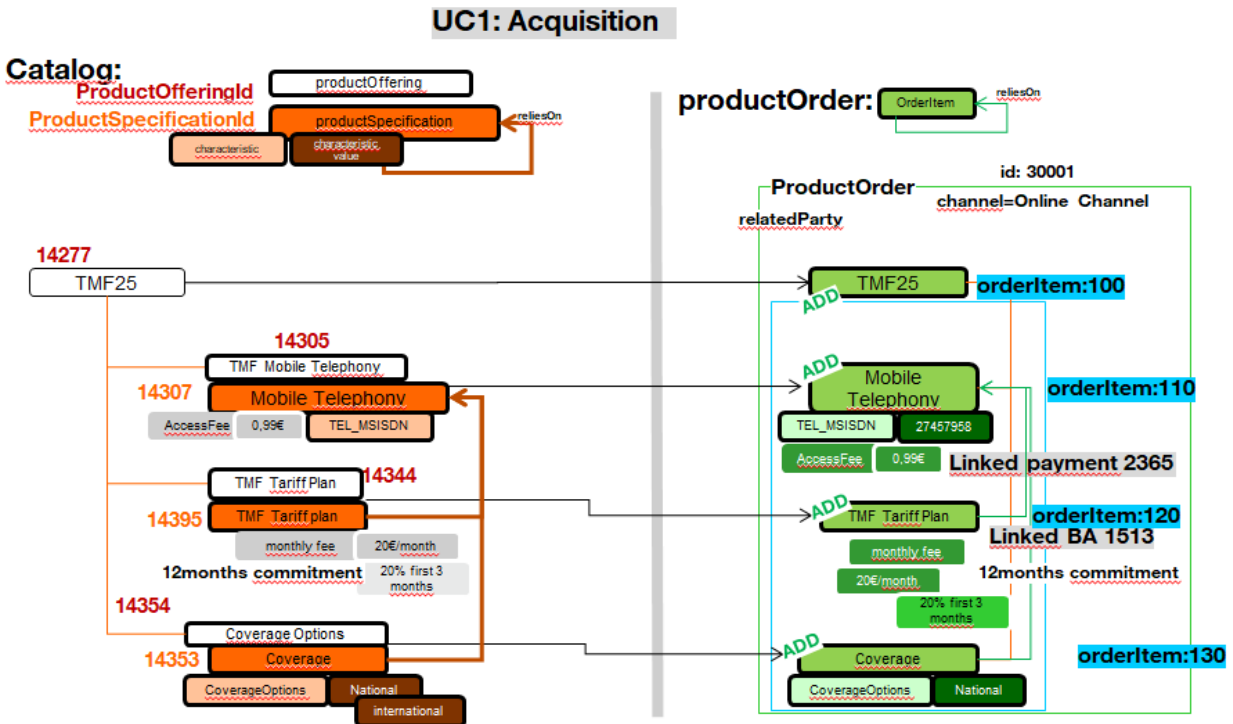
UC1: Acquisition

Catalog:
ProductOfferingId
ProductSpecificationId
productOffering
productSpecification
reliesOn
characteristic
characteristic value

productOrder:
OrderItem
reliesOn

id: 30001
ProductOrder
channel=Online Channel
relatedParty

14277
TMF25

TMF25
ADD
orderItem:100

14305
TMF Mobile Telephony
14307
Mobile Telephony
AccessFee
0,99€
TEL_MSISDN

ADD
Mobile Telephony
orderItem:110
TEL_MSISDN
27457958
AccessFee
0,99€
Linked payment 2365

TMF Tariff Plan
14344
14395
TMF Tariff plan
monthly fee
20€/month
12months commitment
20% first 3 months

ADD
TMF Tariff Plan
orderItem:120
Linked BA 1513
monthly fee
12months commitment
20€/month
20% first 3 months

14354
Coverage Options
14353
Coverage
CoverageOptions
National
international

ADD
Coverage
orderItem:130
CoverageOptions
National